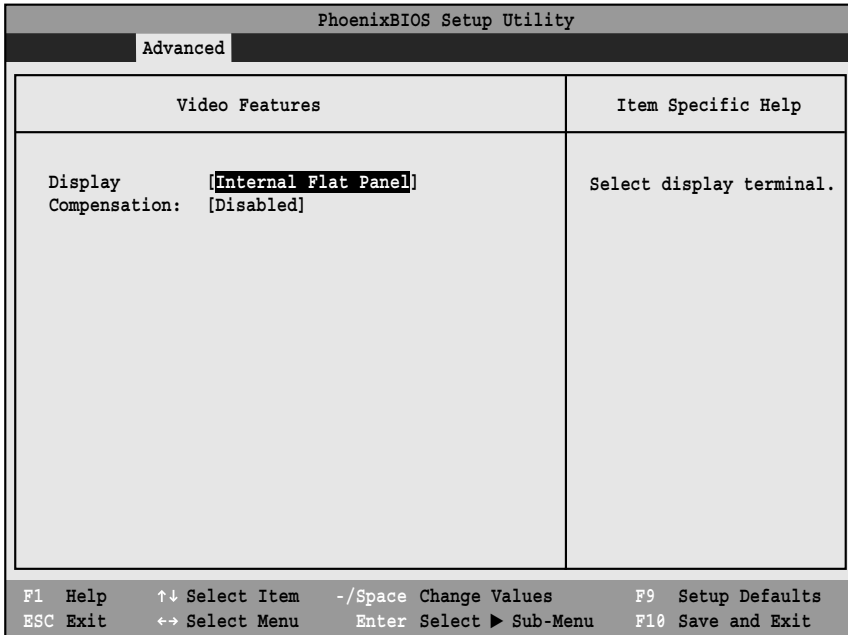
PhoenixBIOS Setup Utility

Advanced

Video Features

Item Specific Help

Display [Internal Flat Panel]
Compensation: [Disabled]

Select display terminal.

F1 Help ↑↓ Select Item -/Space Change Values F9 Setup Defaults
ESC Exit ↔ Select Menu Enter Select ▶ Sub-Menu F10 Save and Exit